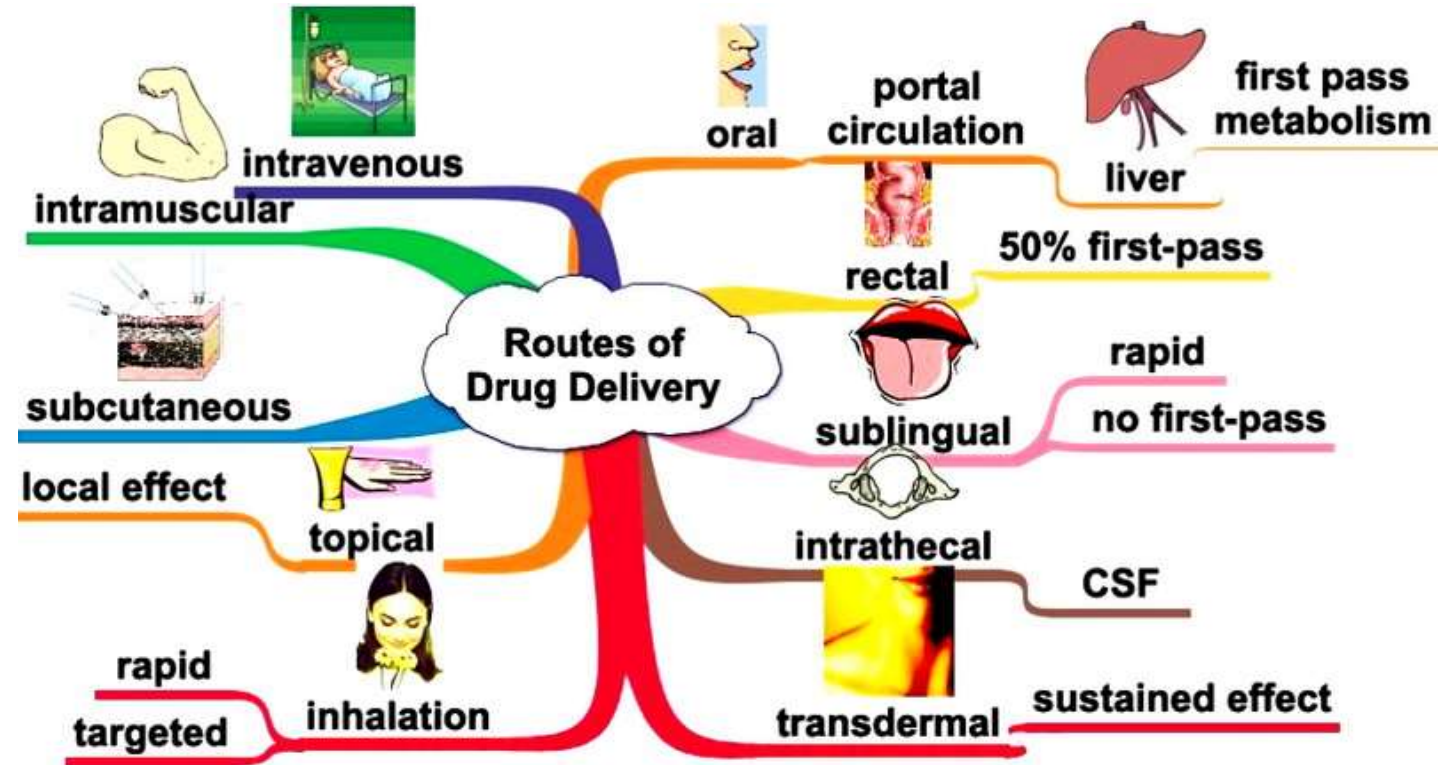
Routes of Drug Delivery

intravenous

intramuscular

subcutaneous

local effect

topical

rapid

targeted

inhalation

oral

portal circulation

liver

first pass metabolism

rectal

50% first-pass

sublingual

rapid

no first-pass

intrathecal

CSF

transdermal

sustained effect